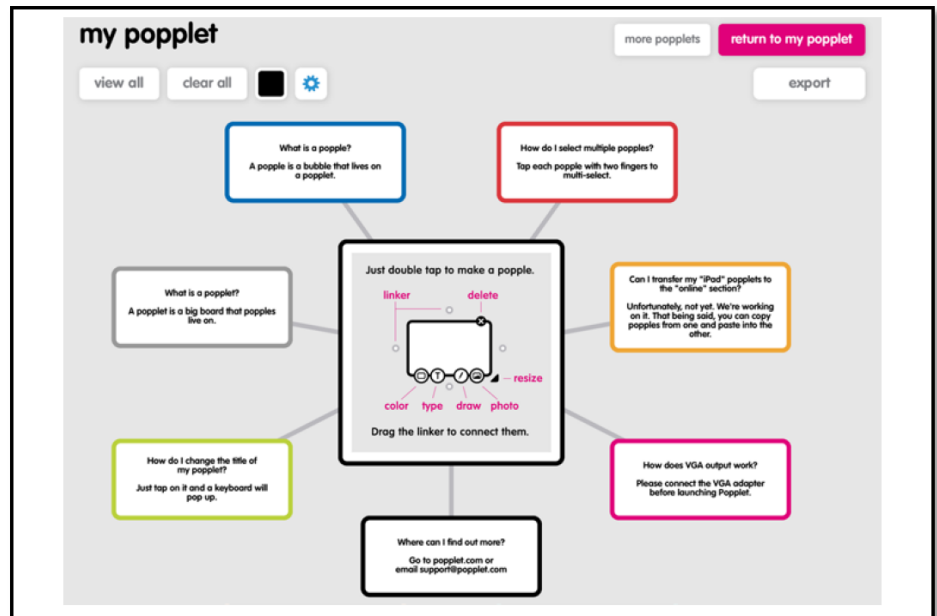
my popplet

more popplets

return to my popplet

view all

clear all

export

What is a popple?

A popple is a bubble that lives on a popplet.

How do I select multiple popples?

Tap each popple with two fingers to multi-select.

What is a popplet?

A popplet is a big board that popples live on.

Just double tap to make a popple.

linker

delete

resize

color

type

draw

photo

Drag the linker to connect them.

Can I transfer my "iPad" popplets to the "online" section?

Unfortunately, not yet. We're working on it. That being said, you can copy popples from one and paste into the other.

How do I change the title of my popplet?

Just tap on it and a keyboard will pop up.

How does VGA output work?

Please connect the VGA adapter before launching Popplet.

Where can I find out more?

Go to popplet.com or email support@popplet.com